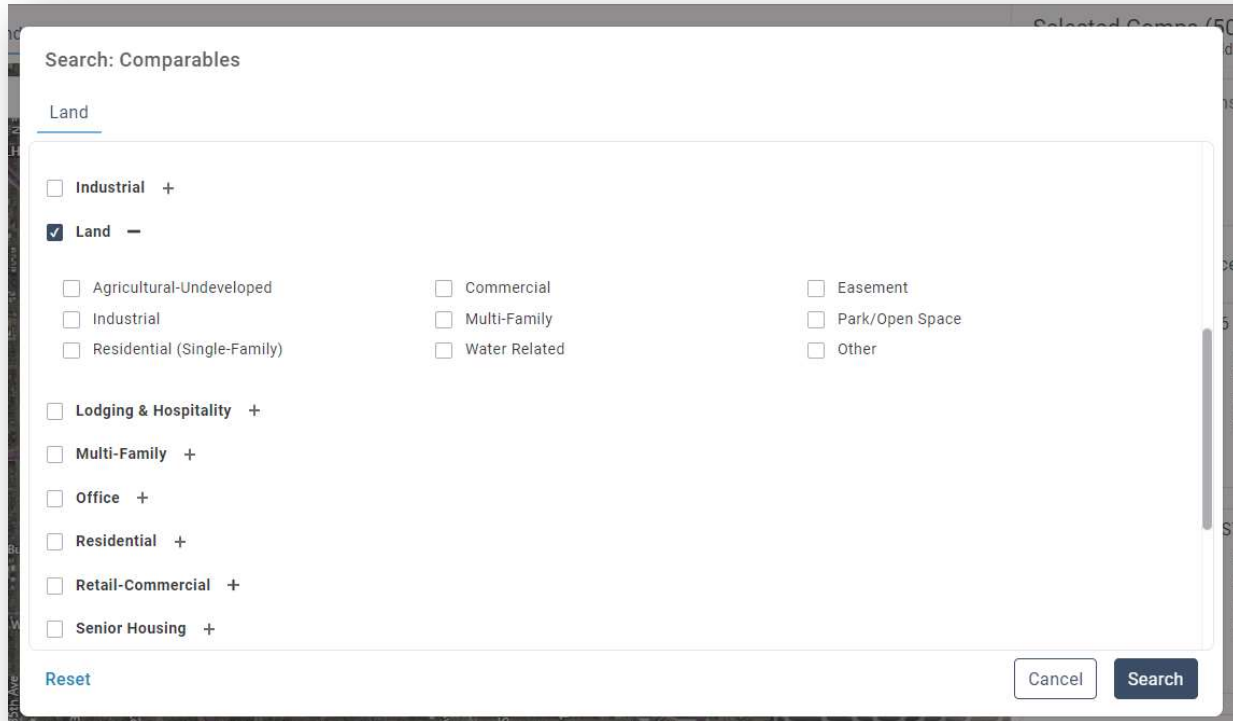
Selected Comps (50

Search: Comparables

Land

Industrial +

Land −

Agricultural-Undeveloped
Industrial
Residential (Single-Family)

Commercial
Multi-Family
Water Related

Easement
Park/Open Space
Other

Lodging & Hospitality +

Multi-Family +

Office +

Residential +

Retail-Commercial +

Senior Housing +

Reset

Cancel

Search